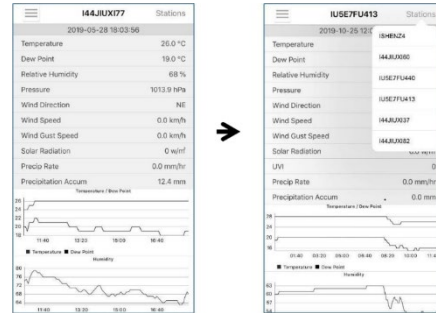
I44JIUXI77 Stations

2019-05-28 18:03:56

| | |
|---|---|
| Temperature | 26.0 °C |
| Dew Point | 19.0 °C |
| Relative Humidity | 68 % |
| Pressure | 1013.9 hPa |
| Wind Direction | NE |
| Wind Speed | 0.0 km/h |
| Wind Gust Speed | 0.0 km/h |
| Solar Radiation | 0 w/m² |
| Precip Rate | 0.0 mm/hr |
| Precipitation Accum | 12.4 mm |

Temperature / Dew Point

28
24
20
16

11:40 13:20 15:00 16:40

■ Temperature ■ Dew Point

Humidity

96
72
68
64

11:40 13:20 15:00 16:40

IU5E7FU413 Stations

2019-10-25 12:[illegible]

Temperature
Dew Point
Relative Humidity
Pressure
Wind Direction
Wind Speed
Wind Gust Speed
Solar Radiation
UVI
Precip Rate 0.0 mm/hr
Precipitation Accum 0.0 mm

I8HENZ4
I44JIUX060
IU5E7FU440
IU5E7FU413
I44JIUX037
I44JIUX082

Temperature / Dew Point

28
24
20
16

01:40 03:20 05:00 06:40 08:20 10:00 11:4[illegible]

■ Temperature ■ Dew Point

Humidity

93
67
54